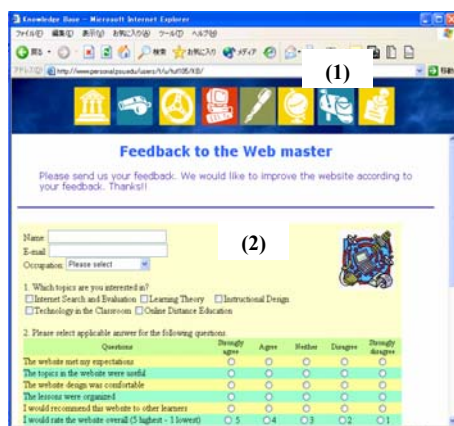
Knowledge Base - Microsoft Internet Explorer

ファイル(F) 編集(E) 表示(V) お気に入り(A) ツール(T) ヘルプ(H)

戻る 検索 お気に入り メディア

アドレス(D) http://www.personal.psu.edu/users/t/u/tuf105/KB/

(1)

Feedback to the Web master

Please send us your feedback. We would like to improve the website according to your feedback. Thanks!!

(2)

Name
E-mail
Occupation Please select

1. Which topics are you interested in?
☐Internet Search and Evaluation ☐Learning Theory ☐Instructional Design ☐Technology in the Classroom ☐Online Distance Education

2. Please select applicable answer for the following questions.

| Questions | Strongly agree | Agree | Neither | Disagree | Strongly disagree |
|---|---|---|---|---|---|
| The website met my expectations | ○ | ○ | ○ | ○ | ○ |
| The topics in the website were useful | ○ | ○ | ○ | ○ | ○ |
| The website design was comfortable | ○ | ○ | ○ | ○ | ○ |
| The lessons were organized | ○ | ○ | ○ | ○ | ○ |
| I would recommend this website to other learners | ○ | ○ | ○ | ○ | ○ |
| I would rate the website overall (5 highest - 1 lowest) | ○5 | ○4 | ○3 | ○2 | ○1 |